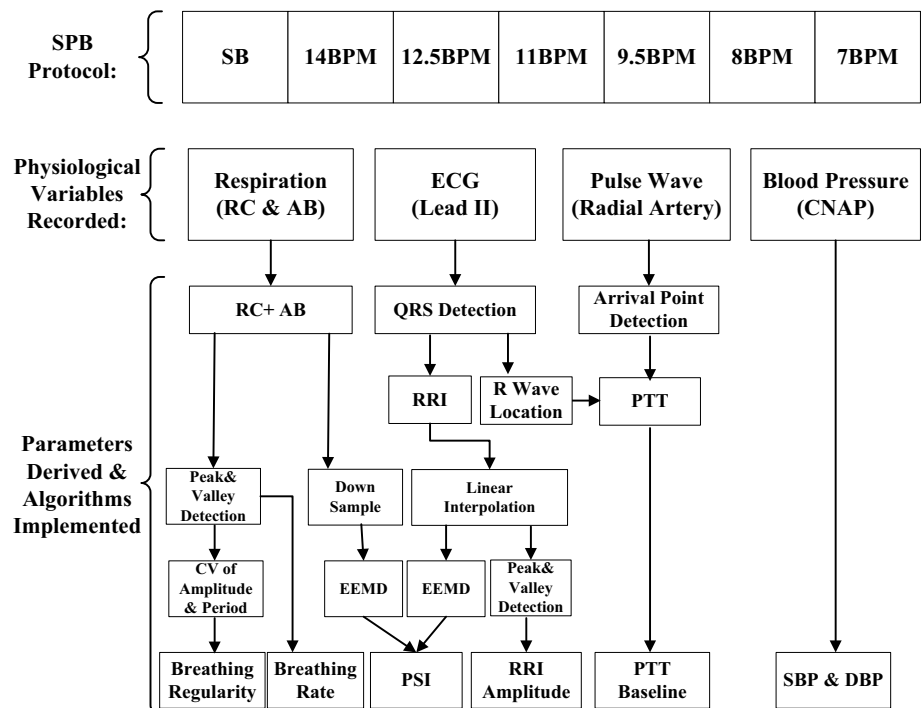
SPB Protocol:

| SB | 14BPM | 12.5BPM | 11BPM | 9.5BPM | 8BPM | 7BPM |
|---|---|---|---|---|---|---|

Physiological Variables Recorded:

Respiration (RC & AB)

ECG (Lead II)

Pulse Wave (Radial Artery)

Blood Pressure (CNAP)

Parameters Derived & Algorithms Implemented

RC+ AB

QRS Detection

Arrival Point Detection

RRI

R Wave Location

PTT

Peak& Valley Detection

Down Sample

Linear Interpolation

CV of Amplitude & Period

EEMD

EEMD

Peak& Valley Detection

Breathing Regularity

Breathing Rate

PSI

RRI Amplitude

PTT Baseline

SBP & DBP